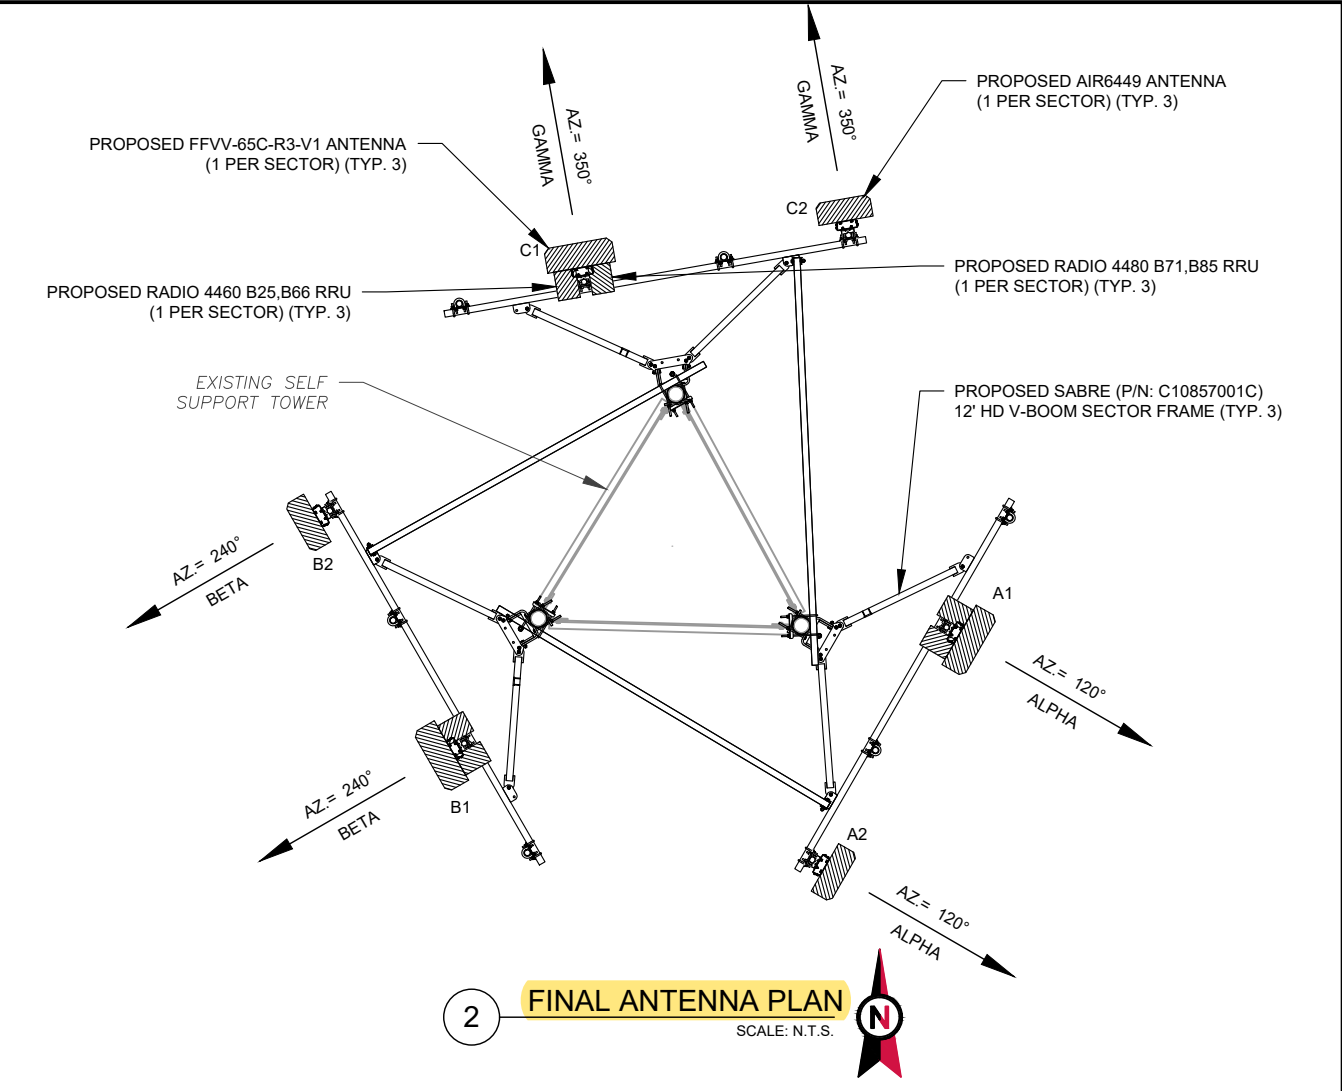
AZ.= 350°
GAMMA

AZ.= 350°
GAMMA

PROPOSED AIR6449 ANTENNA
(1 PER SECTOR) (TYP. 3)

PROPOSED FFVV-65C-R3-V1 ANTENNA
(1 PER SECTOR) (TYP. 3)

C2

C1

PROPOSED RADIO 4480 B71,B85 RRU
(1 PER SECTOR) (TYP. 3)

PROPOSED RADIO 4460 B25,B66 RRU
(1 PER SECTOR) (TYP. 3)

EXISTING SELF
SUPPORT TOWER

PROPOSED SABRE (P/N: C10857001C)
12' HD V-BOOM SECTOR FRAME (TYP. 3)

B2

AZ.= 240°
BETA

A1

AZ.= 120°
ALPHA

AZ.= 240°
BETA

B1

A2

AZ.= 120°
ALPHA

2

FINAL ANTENNA PLAN
SCALE: N.T.S.

N